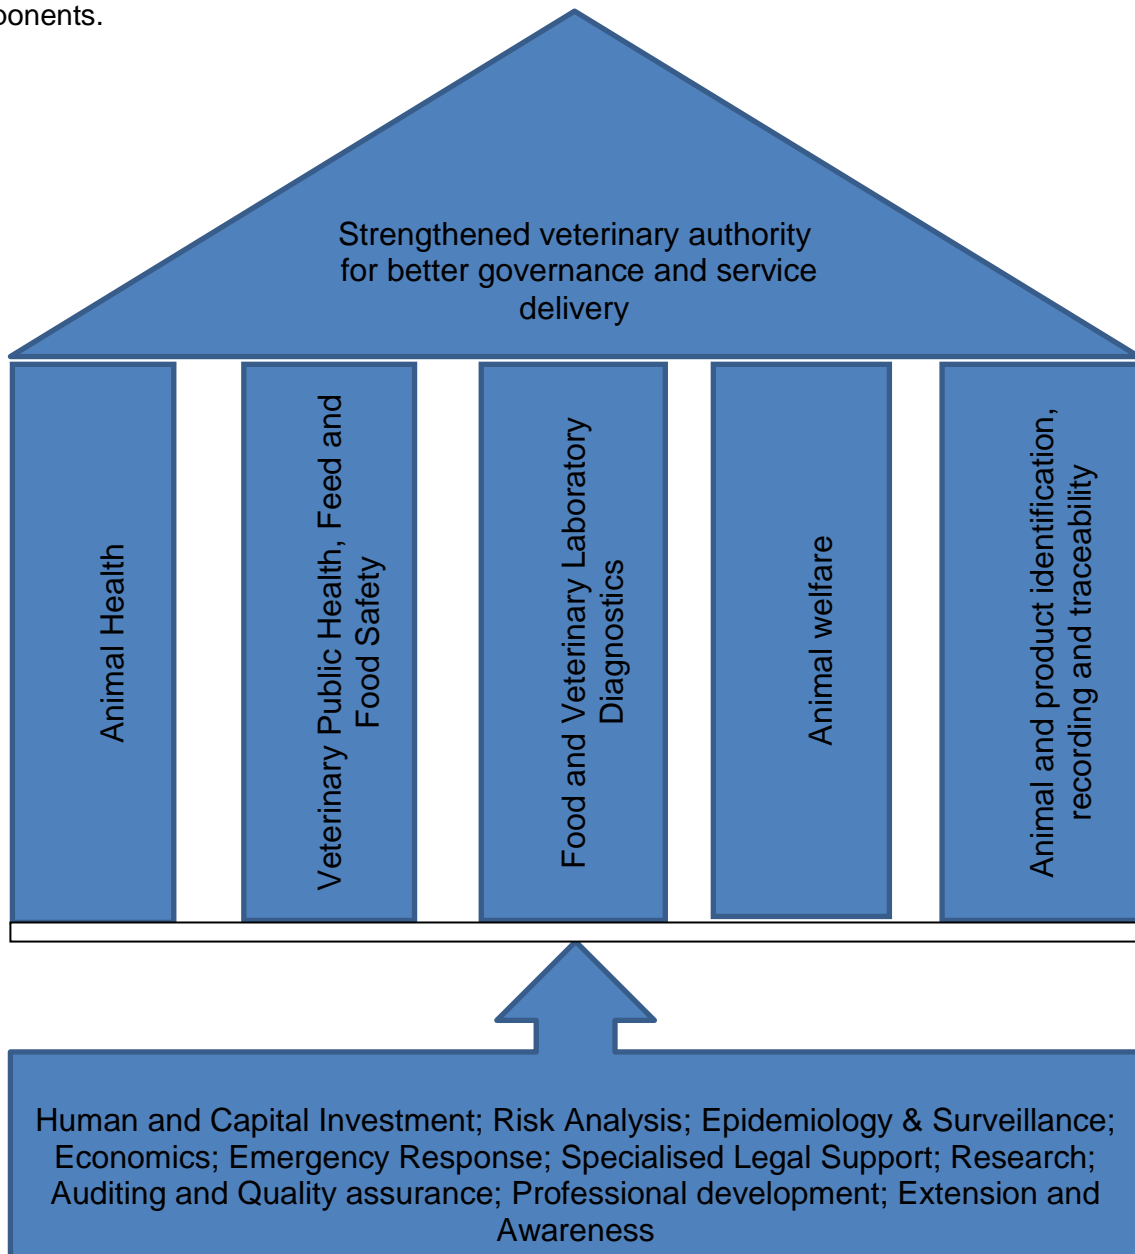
ponents.

Strengthened veterinary authority for better governance and service delivery

Animal Health

Veterinary Public Health, Feed and Food Safety

Food and Veterinary Laboratory Diagnostics

Animal welfare

Animal and product identification, recording and traceability

Human and Capital Investment; Risk Analysis; Epidemiology & Surveillance; Economics; Emergency Response; Specialised Legal Support; Research; Auditing and Quality assurance; Professional development; Extension and Awareness